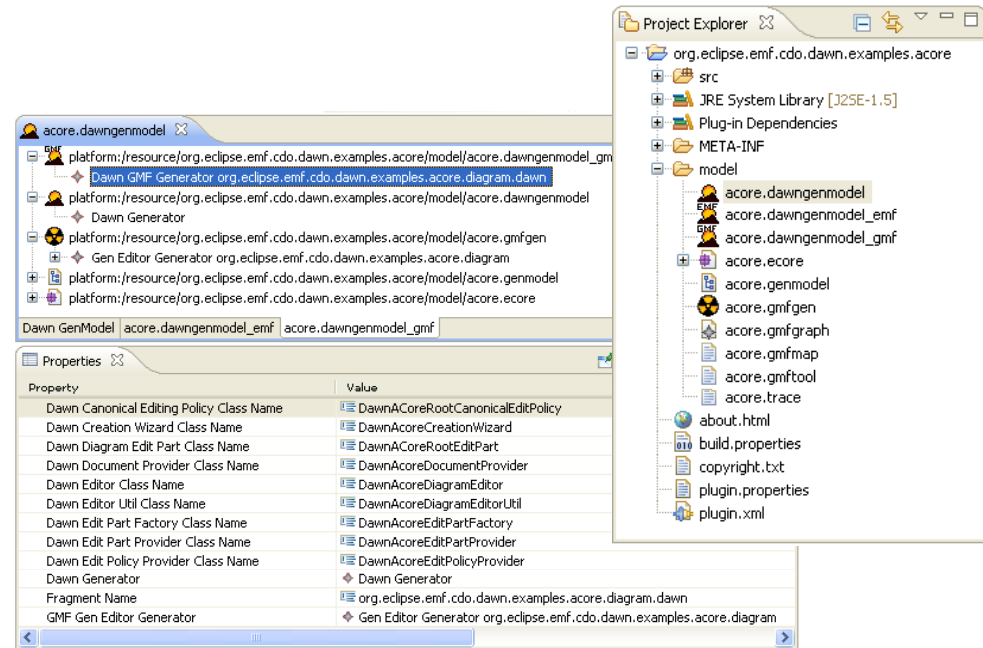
Project Explorer

org.eclipse.emf.cdo.dawn.examples.acore
src
JRE System Library [J2SE-1.5]
Plug-in Dependencies
META-INF
model
acore.dawngenmodel
acore.dawngenmodel_emf
acore.dawngenmodel_gmf
acore.ecore
acore.genmodel
acore.gmfgen
acore.gmfgraph
acore.gmfmap
acore.gmftool
acore.trace
about.html
build.properties
copyright.txt
plugin.properties
plugin.xml

acore.dawngenmodel

platform:/resource/org.eclipse.emf.cdo.dawn.examples.acore/model/acore.dawngenmodel_gm
Dawn GMF Generator org.eclipse.emf.cdo.dawn.examples.acore.diagram.dawn
platform:/resource/org.eclipse.emf.cdo.dawn.examples.acore/model/acore.dawngenmodel
Dawn Generator
platform:/resource/org.eclipse.emf.cdo.dawn.examples.acore/model/acore.gmfgen
Gen Editor Generator org.eclipse.emf.cdo.dawn.examples.acore.diagram
platform:/resource/org.eclipse.emf.cdo.dawn.examples.acore/model/acore.genmodel
platform:/resource/org.eclipse.emf.cdo.dawn.examples.acore/model/acore.ecore

Dawn GenModel | acore.dawngenmodel_emf | acore.dawngenmodel_gmf

Properties

| Property | Value |
|---|---|
| Dawn Canonical Editing Policy Class Name | DawnACoreRootCanonicalEditPolicy |
| Dawn Creation Wizard Class Name | DawnAcoreCreationWizard |
| Dawn Diagram Edit Part Class Name | DawnACoreRootEditPart |
| Dawn Document Provider Class Name | DawnAcoreDocumentProvider |
| Dawn Editor Class Name | DawnAcoreDiagramEditor |
| Dawn Editor Util Class Name | DawnAcoreDiagramEditorUtil |
| Dawn Edit Part Factory Class Name | DawnAcoreEditPartFactory |
| Dawn Edit Part Provider Class Name | DawnAcoreEditPartProvider |
| Dawn Edit Policy Provider Class Name | DawnAcoreEditPolicyProvider |
| Dawn Generator | Dawn Generator |
| Fragment Name | org.eclipse.emf.cdo.dawn.examples.acore.diagram.dawn |
| GMF Gen Editor Generator | Gen Editor Generator org.eclipse.emf.cdo.dawn.examples.acore.diagram |